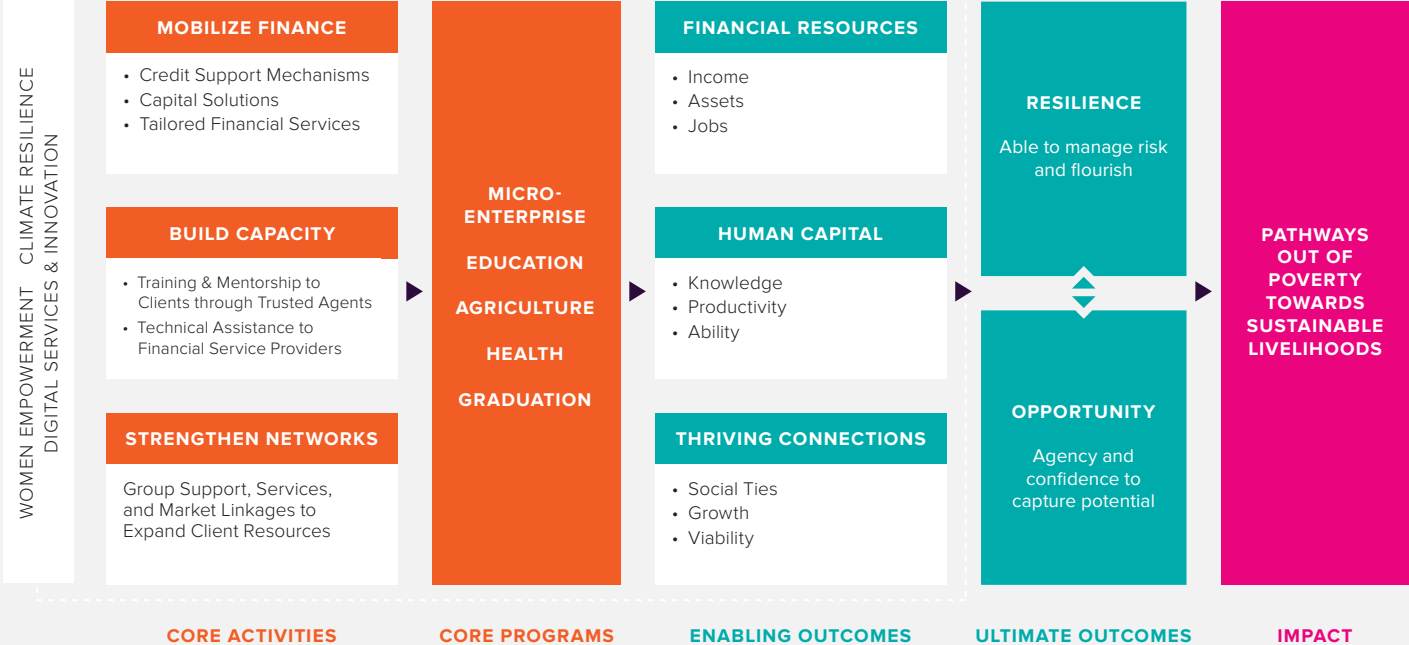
WOMEN EMPOWERMENT CLIMATE RESILIENCE
DIGITAL SERVICES & INNOVATION

MOBILIZE FINANCE

• Credit Support Mechanisms
• Capital Solutions
• Tailored Financial Services

BUILD CAPACITY

• Training & Mentorship to Clients through Trusted Agents
• Technical Assistance to Financial Service Providers

STRENGTHEN NETWORKS

Group Support, Services, and Market Linkages to Expand Client Resources

MICRO-ENTERPRISE

EDUCATION

AGRICULTURE

HEALTH

GRADUATION

FINANCIAL RESOURCES

• Income
• Assets
• Jobs

HUMAN CAPITAL

• Knowledge
• Productivity
• Ability

THRIVING CONNECTIONS

• Social Ties
• Growth
• Viability

RESILIENCE

Able to manage risk and flourish

OPPORTUNITY

Agency and confidence to capture potential

PATHWAYS OUT OF POVERTY TOWARDS SUSTAINABLE LIVELIHOODS

CORE ACTIVITIES

CORE PROGRAMS

ENABLING OUTCOMES

ULTIMATE OUTCOMES

IMPACT